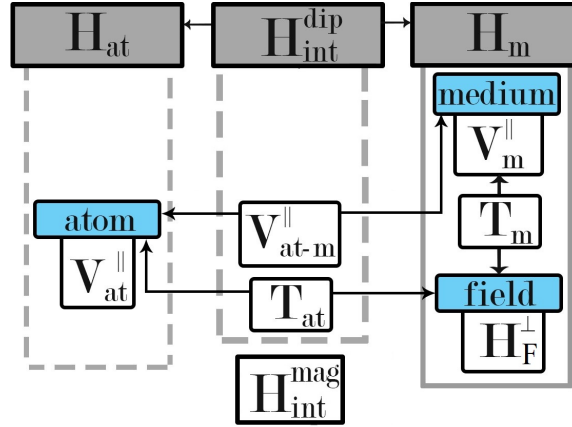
$\mathbf{H}_{\mathrm{at}}$

$\mathbf{H}_{\mathrm{int}}^{\mathrm{dip}}$

$\mathbf{H}_{\mathrm{m}}$

medium

$\mathbf{V}_{\mathrm{m}}^{\parallel}$

atom

$\mathbf{V}_{\mathrm{at}}^{\parallel}$

$\mathbf{V}_{\mathrm{at\text{-}m}}^{\parallel}$

$\mathbf{T}_{\mathrm{m}}$

$\mathbf{T}_{\mathrm{at}}$

field

$\mathbf{H}_{\mathrm{F}}^{\perp}$

$\mathbf{H}_{\mathrm{int}}^{\mathrm{mag}}$